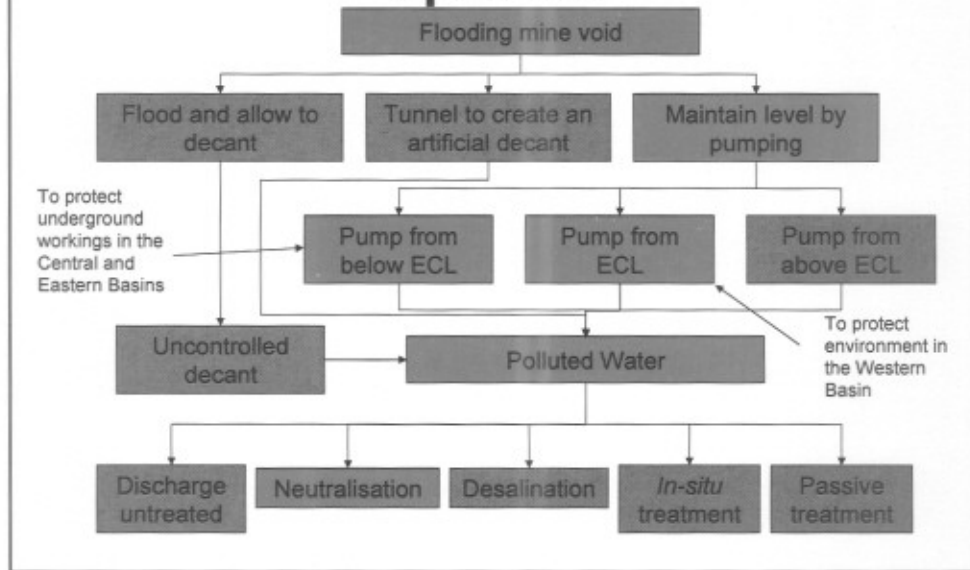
Flooding mine void

Flood and allow to decant

Tunnel to create an artificial decant

Maintain level by pumping

To protect underground workings in the Central and Eastern Basins

Pump from below ECL

Pump from ECL

Pump from above ECL

To protect environment in the Western Basin

Uncontrolled decant

Polluted Water

Discharge untreated

Neutralisation

Desalination

*In-situ* treatment

Passive treatment